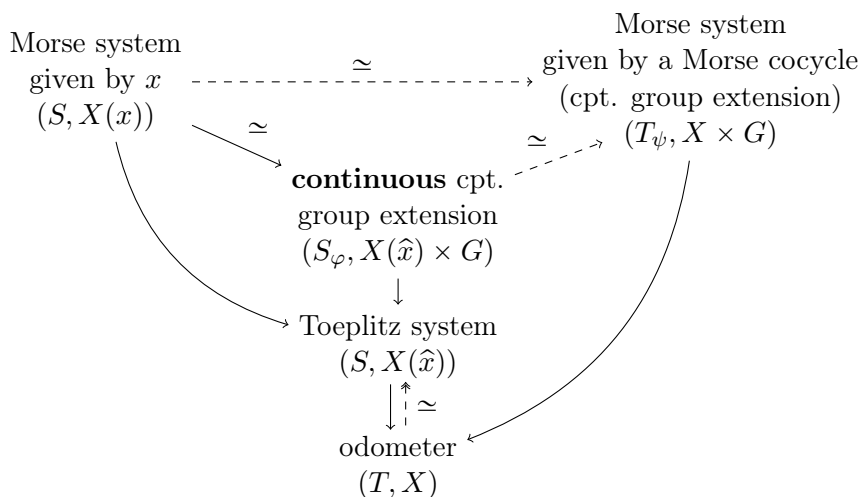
Morse system given by $x$ $(S, X(x))$

$\simeq$

Morse system given by a Morse cocycle (cpt. group extension) $(T_\psi, X \times G)$

$\simeq$

$\simeq$

**continuous** cpt. group extension $(S_\varphi, X(\widehat{x}) \times G)$

Toeplitz system $(S, X(\widehat{x}))$

$\simeq$

odometer $(T, X)$